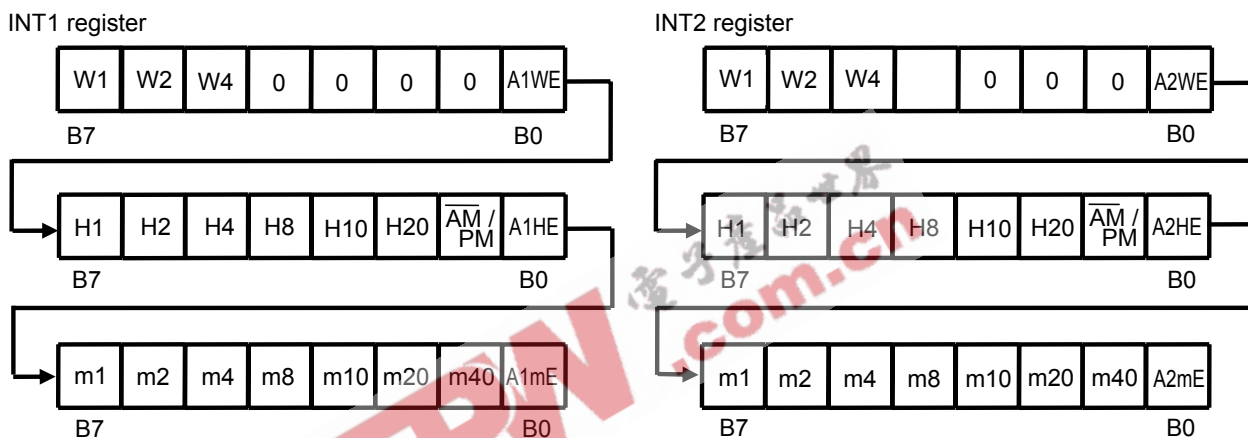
INT1 register

| W1 | W2 | W4 | 0 | 0 | 0 | 0 | A1WE |
|---|---|---|---|---|---|---|---|

B7 B0

| H1 | H2 | H4 | H8 | H10 | H20 | $\overline{AM}$ / PM | A1HE |
|---|---|---|---|---|---|---|---|

B7 B0

| m1 | m2 | m4 | m8 | m10 | m20 | m40 | A1mE |
|---|---|---|---|---|---|---|---|

B7 B0

INT2 register

| W1 | W2 | W4 |  | 0 | 0 | 0 | A2WE |
|---|---|---|---|---|---|---|---|

B7 B0

| H1 | H2 | H4 | H8 | H10 | H20 | $\overline{AM}$ / PM | A2HE |
|---|---|---|---|---|---|---|---|

B7 B0

| m1 | m2 | m4 | m8 | m10 | m20 | m40 | A2mE |
|---|---|---|---|---|---|---|---|

B7 B0

.com.cn